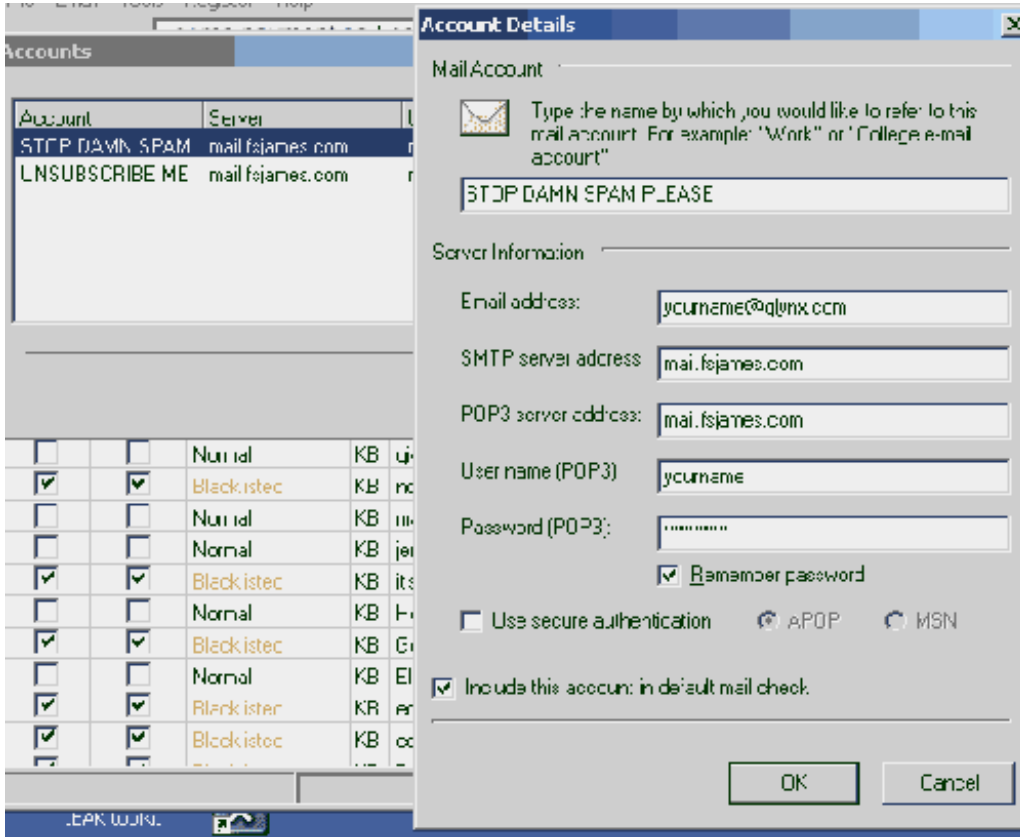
Accounts

| Account | Server |
|---|---|
| STOP DAMN SPAM | mail.fsjames.com |
| UNSUBSCRIBE ME | mail.fsjames.com |

| | | | | |
|---|---|---|---|---|
| ☐ | ☐ | Normal | KB | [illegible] |
| ☑ | ☑ | Blacklisted | KB | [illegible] |
| ☐ | ☐ | Normal | KB | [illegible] |
| ☐ | ☐ | Normal | KB | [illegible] |
| ☑ | ☑ | Blacklisted | KB | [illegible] |
| ☐ | ☐ | Normal | KB | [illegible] |
| ☑ | ☑ | Blacklisted | KB | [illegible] |
| ☐ | ☐ | Normal | KB | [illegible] |
| ☑ | ☑ | Blacklisted | KB | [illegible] |
| ☑ | ☑ | Blacklisted | KB | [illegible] |

Account Details

Mail Account

Type the name by which you would like to refer to this mail account. For example: "Work" or "College e-mail account"

STOP DAMN SPAM PLEASE

Server Information

Email address: yourname@qlynx.com

SMTP server adress: mail.fsjames.com

POP3 server address: mail.fsjames.com

User name (POP3): yourname

Password (POP3): ••••••••

☑ Remember password

☐ Use secure authentication ◉ APOP ○ MSN

☑ Include this account in default mail check

OK Cancel